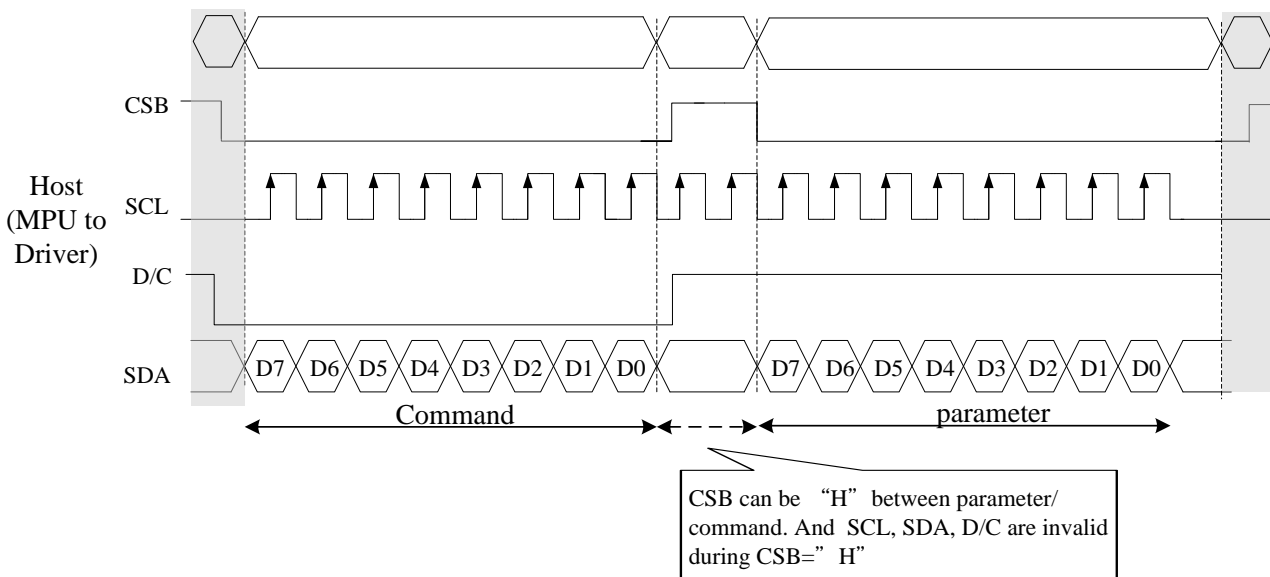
CSB

Host (MPU to Driver)

SCL

D/C

SDA

D7 D6 D5 D4 D3 D2 D1 D0

D7 D6 D5 D4 D3 D2 D1 D0

Command

parameter

CSB can be "H" between parameter/ command. And SCL, SDA, D/C are invalid during CSB=" H"